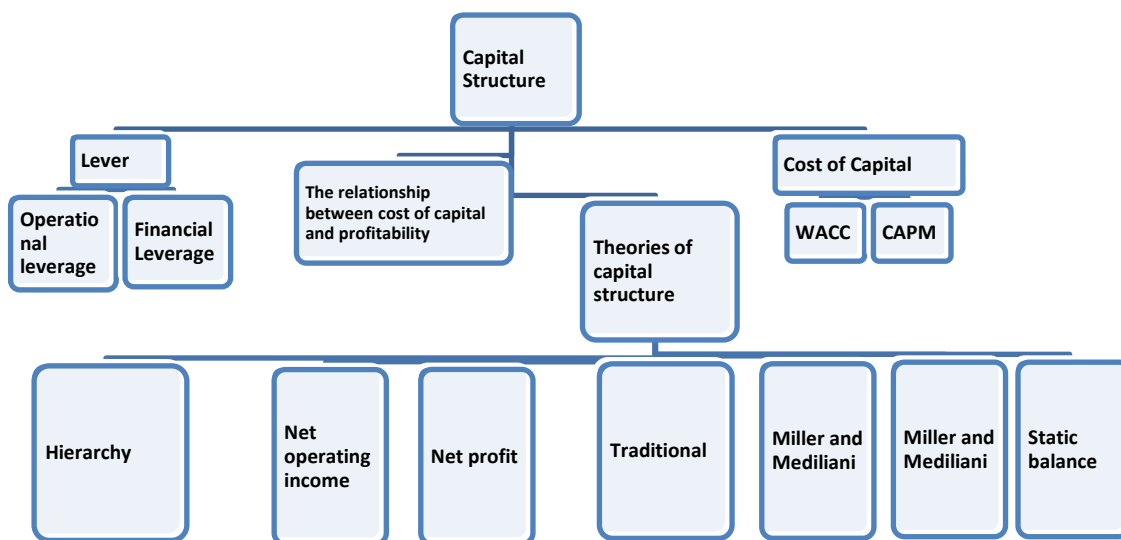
Capital Structure

Lever

Operational leverage

Financial Leverage

The relationship between cost of capital and profitability

Theories of capital structure

Cost of Capital

WACC

CAPM

Hierarchy

Net operating income

Net profit

Traditional

Miller and Mediliani

Miller and Mediliani

Static balance